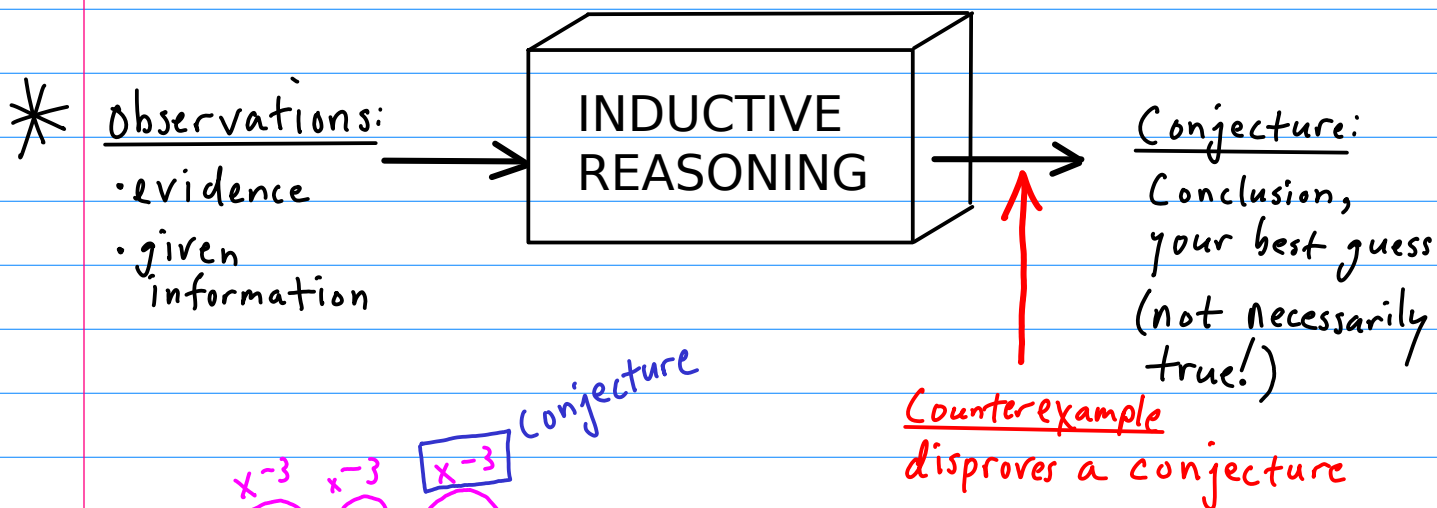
* Observations:
·evidence
·given information

INDUCTIVE REASONING

Conjecture:
Conclusion, your best guess
(not necessarily true!)

Counterexample
disproves a conjecture

$x^{-3}$ $x^{-3}$ $x^{-3}$ Conjecture